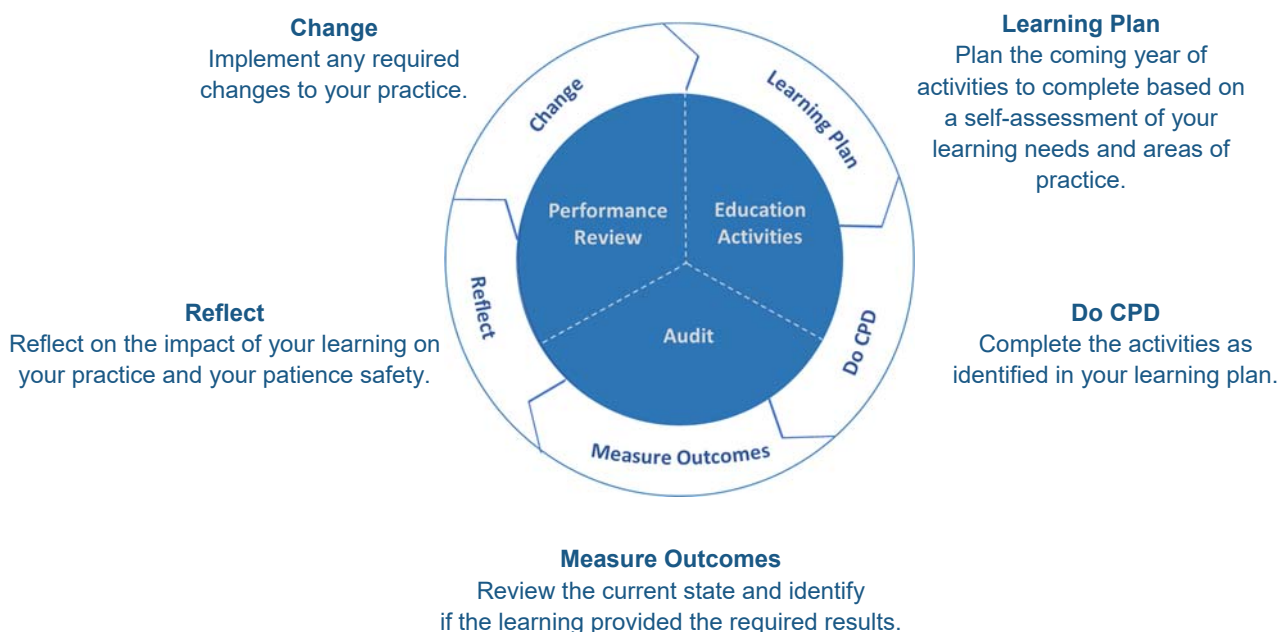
**Change**
Implement any required changes to your practice.

**Learning Plan**
Plan the coming year of activities to complete based on a self-assessment of your learning needs and areas of practice.

Change

Learning Plan

Performance Review

Education Activities

Reflect

Audit

Do CPD

Measure Outcomes

**Reflect**
Reflect on the impact of your learning on your practice and your patience safety.

**Do CPD**
Complete the activities as identified in your learning plan.

**Measure Outcomes**
Review the current state and identify if the learning provided the required results.